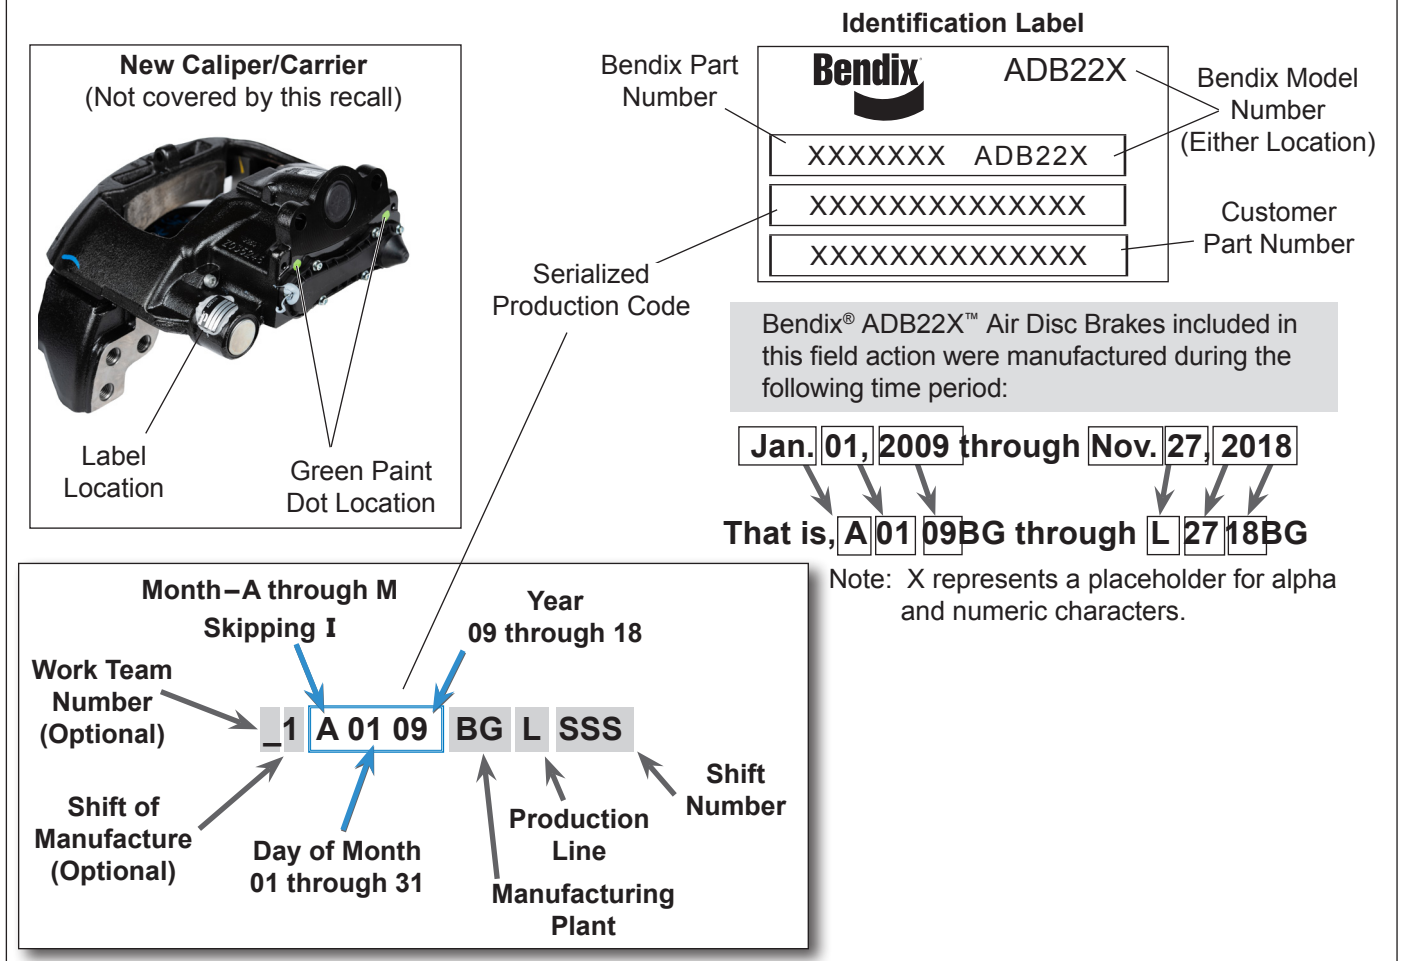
New Caliper/Carrier
(Not covered by this recall)

Label Location

Green Paint Dot Location

Identification Label

Bendix Part Number

Bendix

ADB22X

Bendix Model Number (Either Location)

XXXXXXX ADB22X

XXXXXXXXXXXXXX

XXXXXXXXXXXXXX

Customer Part Number

Serialized Production Code

Bendix® ADB22X™ Air Disc Brakes included in this field action were manufactured during the following time period:

Jan. 01, 2009 through Nov. 27, 2018

That is, A 01 09BG through L 27 18BG

Note: X represents a placeholder for alpha and numeric characters.

Month – A through M Skipping I

Year 09 through 18

Work Team Number (Optional)

_1 A 01 09 BG L SSS

Shift Number

Shift of Manufacture (Optional)

Day of Month 01 through 31

Production Line

Manufacturing Plant